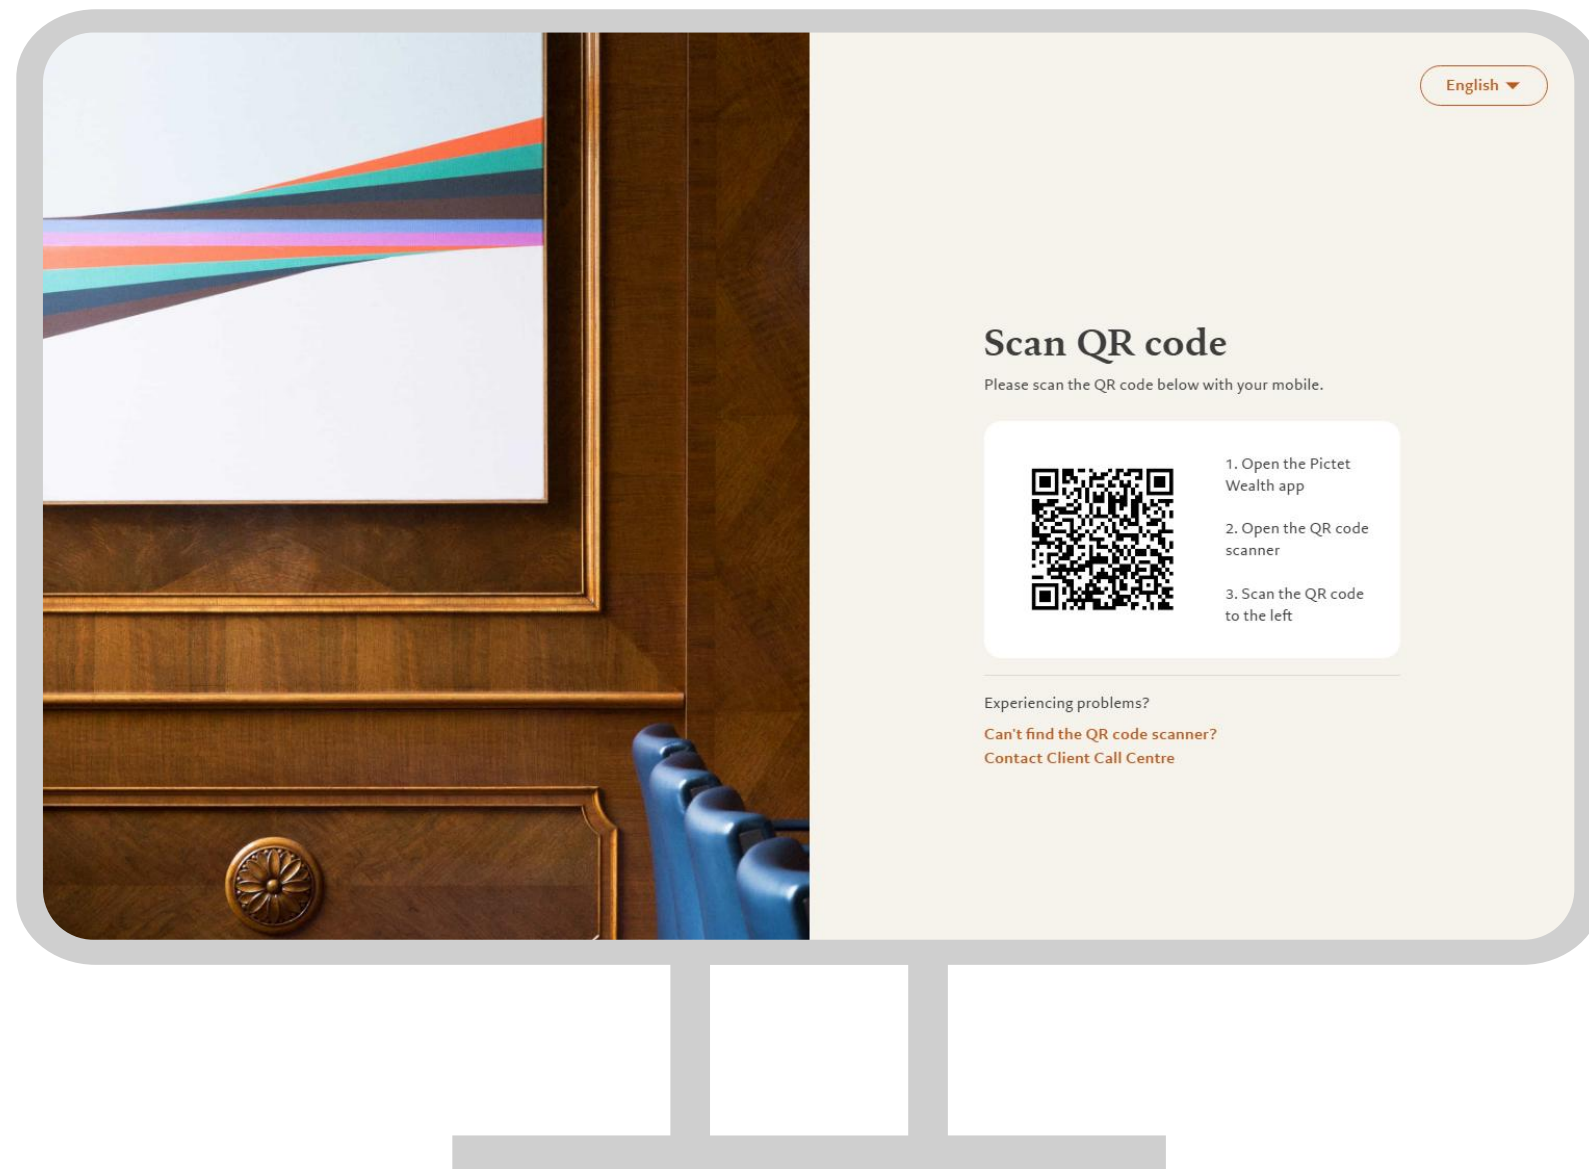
English

Scan QR code

Please scan the QR code below with your mobile.

1. Open the Pictet Wealth app

2. Open the QR code scanner

3. Scan the QR code to the left

Experiencing problems?

Can't find the QR code scanner?

Contact Client Call Centre